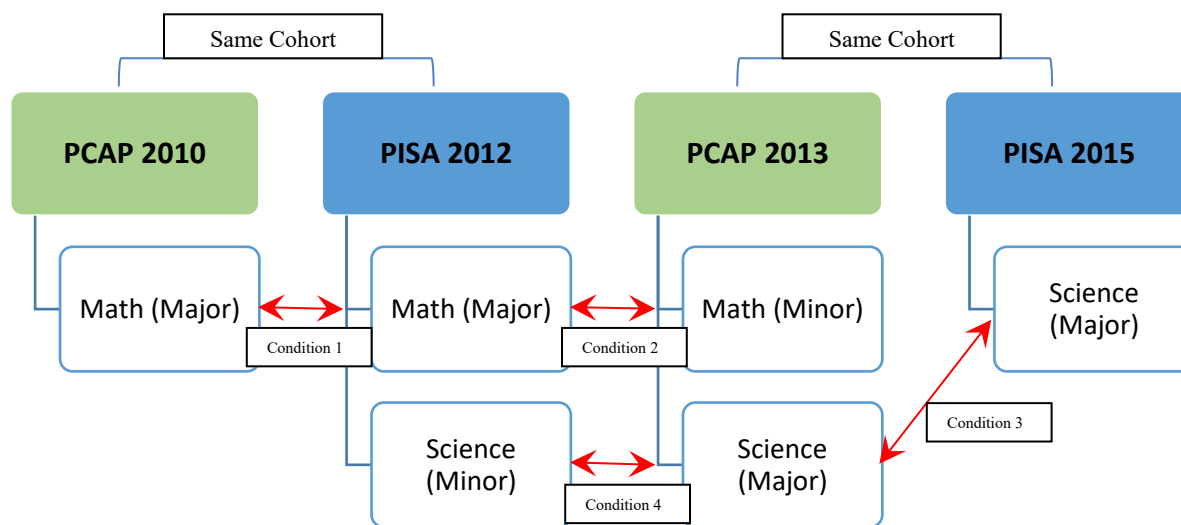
Same Cohort

Same Cohort

PCAP 2010

PISA 2012

PCAP 2013

PISA 2015

Math (Major)

Math (Major)

Math (Minor)

Science (Major)

Condition 1

Condition 2

Science (Minor)

Science (Major)

Condition 3

Condition 4